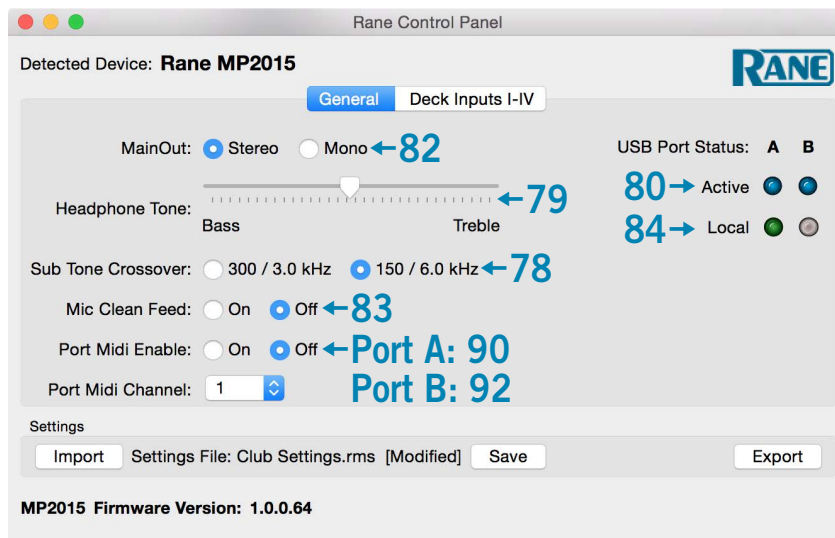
Rane Control Panel

Detected Device: Rane MP2015

RANE

General | Deck Inputs I-IV

MainOut: Stereo Mono ←82

USB Port Status: A B

Headphone Tone: ←79
Bass Treble

80→ Active

84→ Local

Sub Tone Crossover: 300 / 3.0 kHz 150 / 6.0 kHz ←78

Mic Clean Feed: On Off ←83

Port Midi Enable: On Off ←Port A: 90

Port Midi Channel: 1 Port B: 92

Settings

Import Settings File: Club Settings.rms [Modified] Save Export

MP2015 Firmware Version: 1.0.0.64